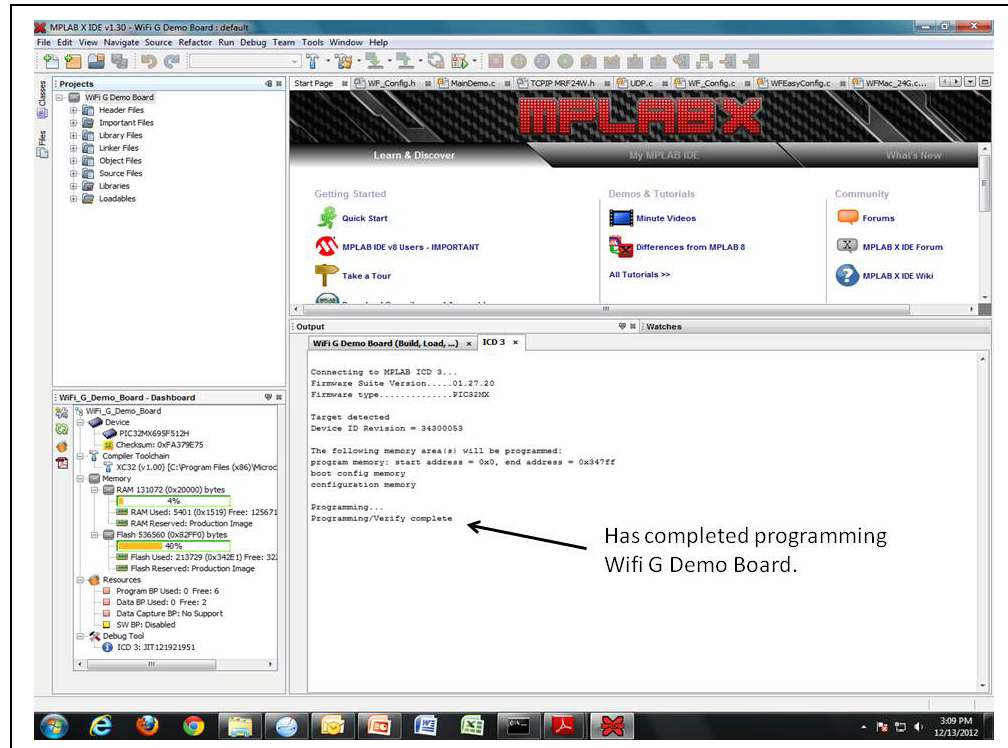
MPLAB X IDE v1.30 - WiFi G Demo Board : default

File Edit View Navigate Source Refactor Run Debug Team Tools Window Help

Projects

Classes

Files

WiFi G Demo Board
Header Files
Important Files
Library Files
Linker Files
Object Files
Source Files
Libraries
Loadables

Start Page | WF_Config.h | MainDemo.c | TCPIP MRF24W.h | UDP.c | WF_Config.c | WFEasyConfig.c | WFMac_24G.c...

MPLAB X

Learn & Discover

My MPLAB IDE

What's New

Getting Started

Quick Start

MPLAB IDE v8 Users - IMPORTANT

Take a Tour

Demos & Tutorials

Minute Videos

Differences from MPLAB 8

All Tutorials >>

Community

Forums

MPLAB X IDE Forum

MPLAB X IDE Wiki

Output

Watches

WiFi G Demo Board (Build, Load, ...) × | ICD 3 ×

Connecting to MPLAB ICD 3...
Firmware Suite Version.....01.27.20
Firmware type..............PIC32MX

Target detected
Device ID Revision = 34300053

The following memory area(s) will be programmed:
program memory: start address = 0x0, end address = 0x347ff
boot config memory
configuration memory

Programming...
Programming/Verify complete

Has completed programming Wifi G Demo Board.

WiFi_G_Demo_Board - Dashboard

WiFi_G_Demo_Board
Device
PIC32MX695F512H
Checksum: 0xFA379E75
Compiler Toolchain
XC32 (v1.00) [C:\Program Files (x86)\Microc
Memory
RAM 131072 (0x20000) bytes
4%
RAM Used: 5401 (0x1519) Free: 125671
RAM Reserved: Production Image
Flash 536560 (0x82FF0) bytes
40%
Flash Used: 213729 (0x342E1) Free: 32
Flash Reserved: Production Image
Resources
Program BP Used: 0 Free: 6
Data BP Used: 0 Free: 2
Data Capture BP: No Support
SW BP: Disabled
Debug Tool
ICD 3: JIT121921951

3:09 PM
12/13/2012